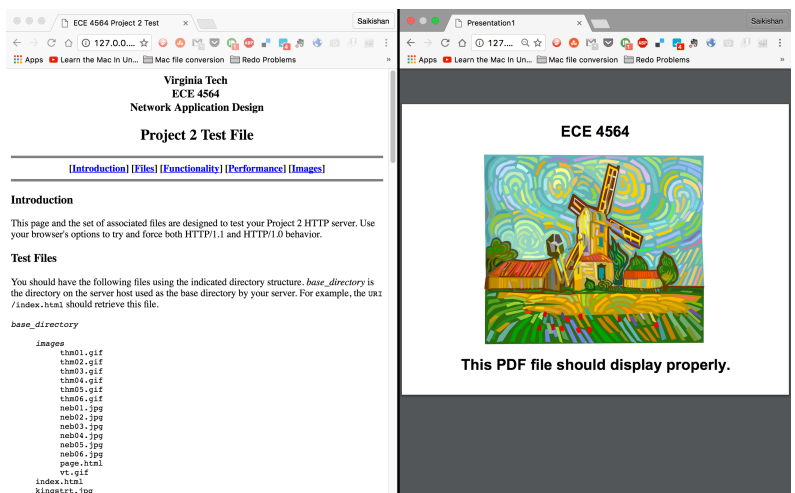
ECE 4564 Project 2 Test
Saikishan
127.0.0....
Apps Learn the Mac In Un... Mac file conversion Redo Problems »

Virginia Tech
ECE 4564
Network Application Design

Project 2 Test File

[Introduction] [Files] [Functionality] [Performance] [Images]

Introduction

This page and the set of associated files are designed to test your Project 2 HTTP server. Use your browser's options to try and force both HTTP/1.1 and HTTP/1.0 behavior.

Test Files

You should have the following files using the indicated directory structure. base_directory is the directory on the server host used as the base directory by your server. For example, the URI /index.html should retrieve this file.

base_directory

images
thm01.gif
thm02.gif
thm03.gif
thm04.gif
thm05.gif
thm06.gif
neb01.jpg
neb02.jpg
neb03.jpg
neb04.jpg
neb05.jpg
neb06.jpg
page.html
vt.gif
index.html
kingstrt.jpg

Presentation1
Saikishan
127....
Apps Learn the Mac In Un... Mac file conversion Redo Problems »

ECE 4564

This PDF file should display properly.